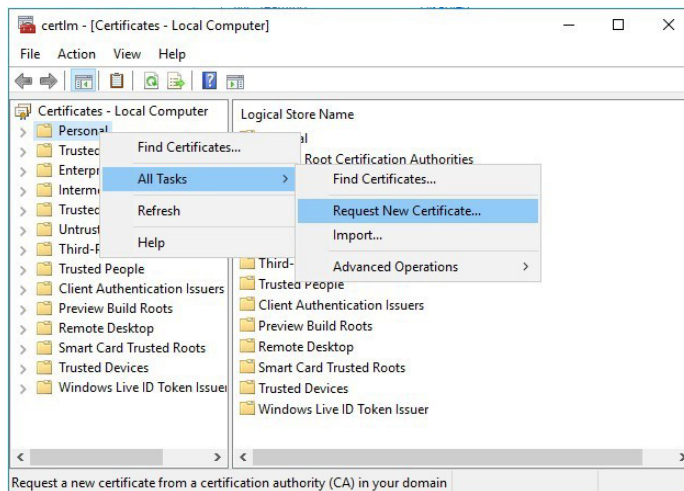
certlm - [Certificates - Local Computer]

File Action View Help

Certificates - Local Computer
Personal
Trustec
Enterpr
Interme
Trustec
Untrust
Third-F
Trusted People
Client Authentication Issuers
Preview Build Roots
Remote Desktop
Smart Card Trusted Roots
Trusted Devices
Windows Live ID Token Issuer

Find Certificates...
All Tasks
Refresh
Help

Find Certificates...
Request New Certificate...
Import...
Advanced Operations

Logical Store Name
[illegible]al
Root Certification Authorities
Third-
Trusted People
Client Authentication Issuers
Preview Build Roots
Remote Desktop
Smart Card Trusted Roots
Trusted Devices
Windows Live ID Token Issuer

Request a new certificate from a certification authority (CA) in your domain